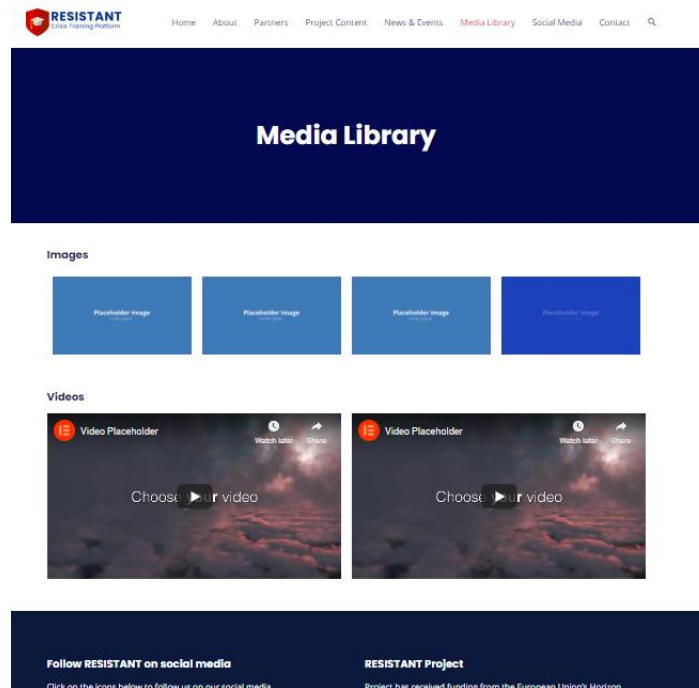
RESISTANT
Crisis Training Platform

Home About Partners Project Content News & Events Media Library Social Media Contact

Media Library

Images

Placeholder image

Placeholder image

Placeholder image

Placeholder image

Videos

Video Placeholder
Watch later Share
Choose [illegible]ur video

Video Placeholder
Watch later Share
Choose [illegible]ur video

Follow RESISTANT on social media

Click on the icons below to follow us on our social media

RESISTANT Project

Project has received funding from the European Union's Horizon